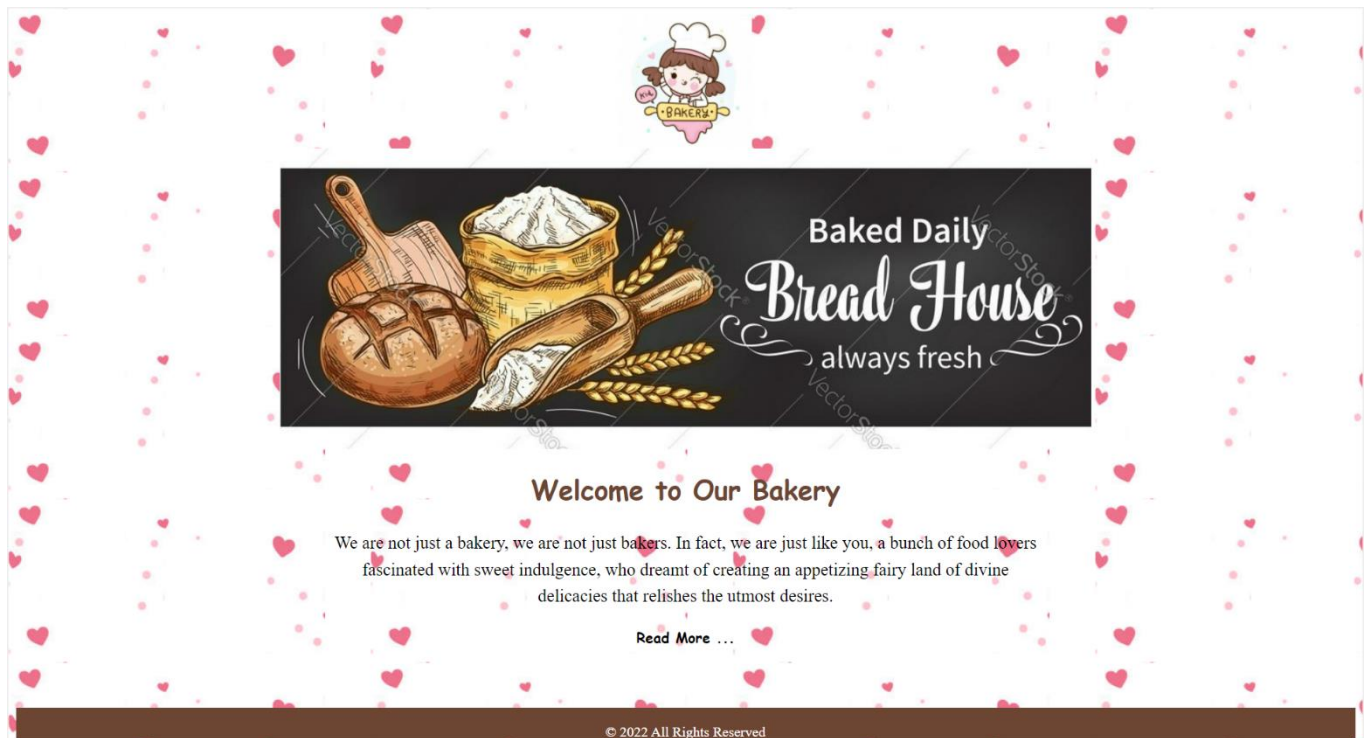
BAKERY

Baked Daily
Bread House
always fresh

VectorStock

Welcome to Our Bakery

We are not just a bakery, we are not just bakers. In fact, we are just like you, a bunch of food lovers fascinated with sweet indulgence, who dreamt of creating an appetizing fairy land of divine delicacies that relishes the utmost desires.

Read More ...

© 2022 All Rights Reserved